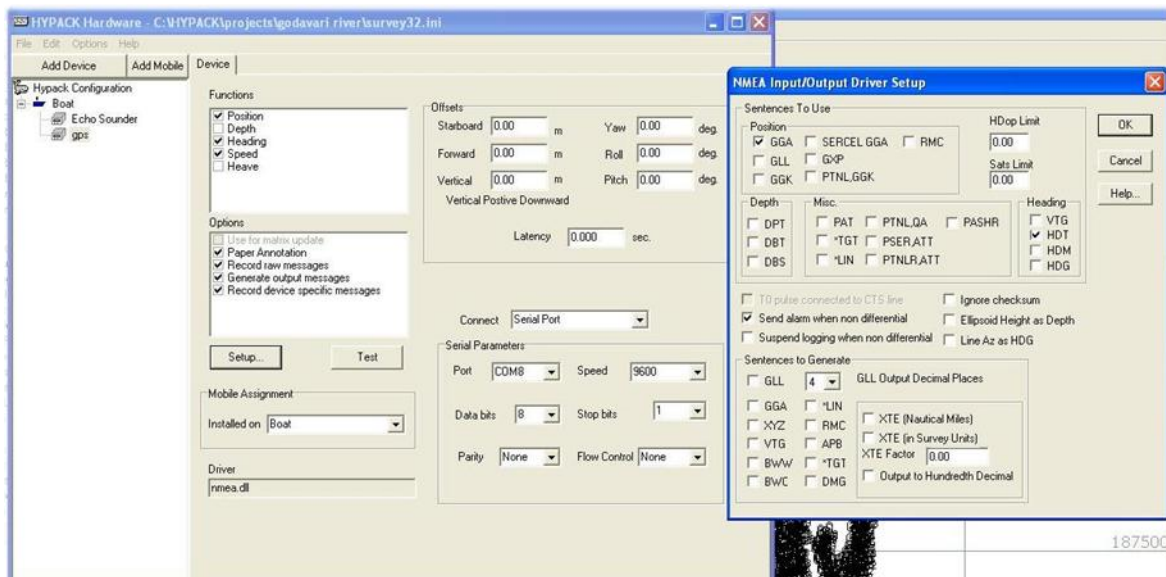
HYPACK Hardware - C:\HYPACK\projects\godavari river\survey32.ini

File Edit Options Help

Add Device | Add Mobile | Device

Hypack Configuration
Boat
Echo Sounder
gps

Functions
✓ Position
Depth
✓ Heading
✓ Speed
Heave

Offsets
Starboard 0.00 m
Forward 0.00 m
Vertical 0.00 m
Yaw 0.00 deg.
Roll 0.00 deg.
Pitch 0.00 deg.
Vertical Postive Downward

Latency 0.000 sec.

Options
Use for matrix update
✓ Paper Annotation
✓ Record raw messages
✓ Generate output messages
✓ Record device specific messages

Setup... Test

Connect Serial Port

Serial Parameters
Port COM8 Speed 9600
Data bits 8 Stop bits 1
Parity None Flow Control None

Mobile Assignment
Installed on Boat

Driver
nmea.dll

NMEA Input/Output Driver Setup

Sentences To Use
Position
☑ GGA ☐ SERCEL GGA ☐ RMC
☐ GLL ☐ GXP
☐ GGK ☐ PTNL,GGK

HDop Limit
0.00
Sats Limit
0.00

OK
Cancel
Help...

Depth
☐ DPT
☐ DBT
☐ DBS

Misc.
☐ PAT ☐ PTNL,QA ☐ PASHR
☐ *TGT ☐ PSER,ATT
☐ *LIN ☐ PTNLR,ATT

Heading
☐ VTG
☑ HDT
☐ HDM
☐ HDG

☐ T0 pulse connected to CTS line
☐ Ignore checksum
☑ Send alarm when non differential
☐ Ellipsoid Height as Depth
☐ Suspend logging when non differential
☐ Line Az as HDG

Sentences to Generate
☐ GLL 4 GLL Output Decimal Places
☐ GGA ☐ *LIN
☐ XYZ ☐ RMC
☐ VTG ☐ APB
☐ BWW ☐ *TGT
☐ BWC ☐ DMG
☐ XTE (Nautical Miles)
☐ XTE (in Survey Units)
XTE Factor 0.00
☐ Output to Hundredth Decimal

187500